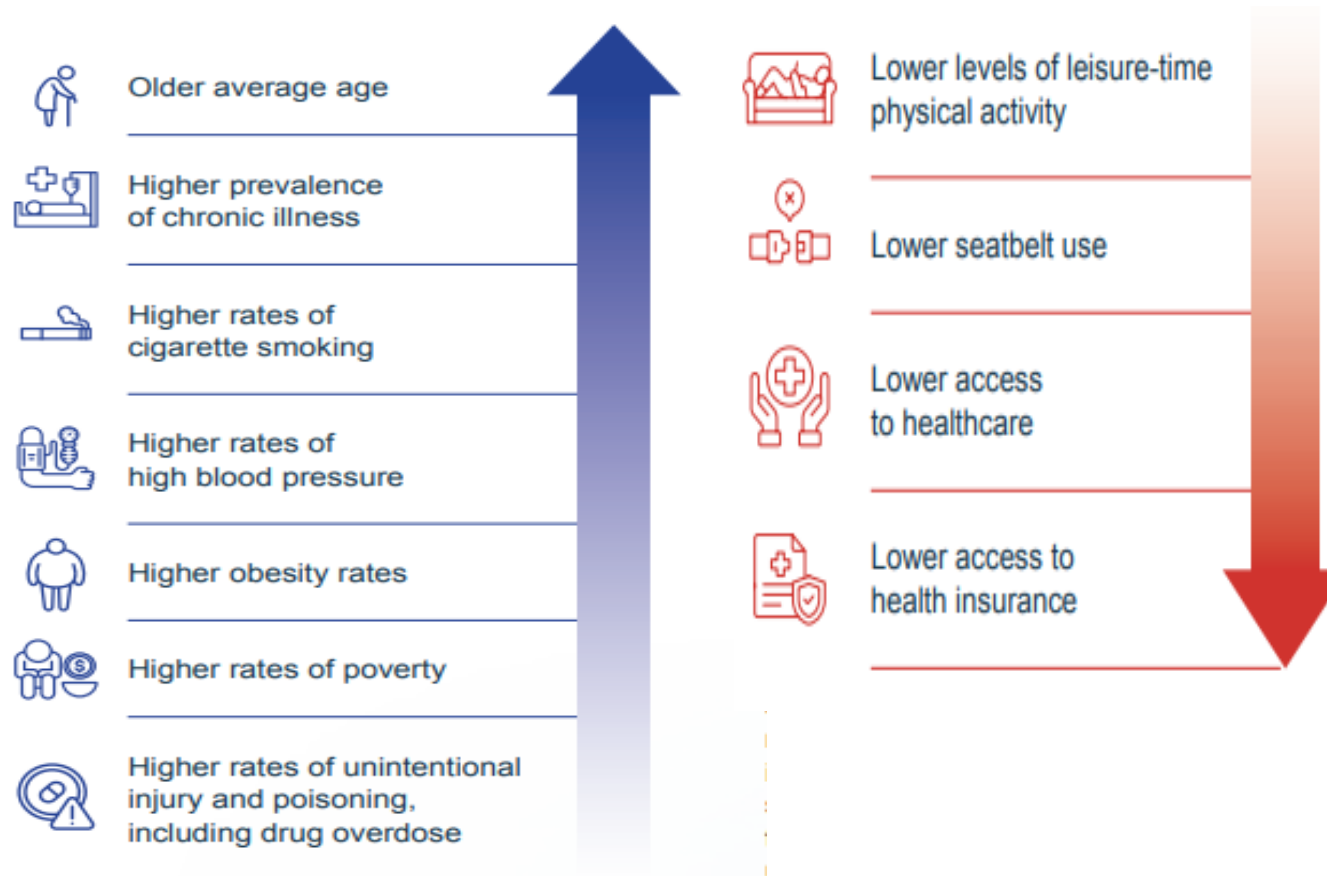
Older average age

Higher prevalence of chronic illness

Higher rates of cigarette smoking

Higher rates of high blood pressure

Higher obesity rates

Higher rates of poverty

Higher rates of unintentional injury and poisoning, including drug overdose

Lower levels of leisure-time physical activity

Lower seatbelt use

Lower access to healthcare

Lower access to health insurance